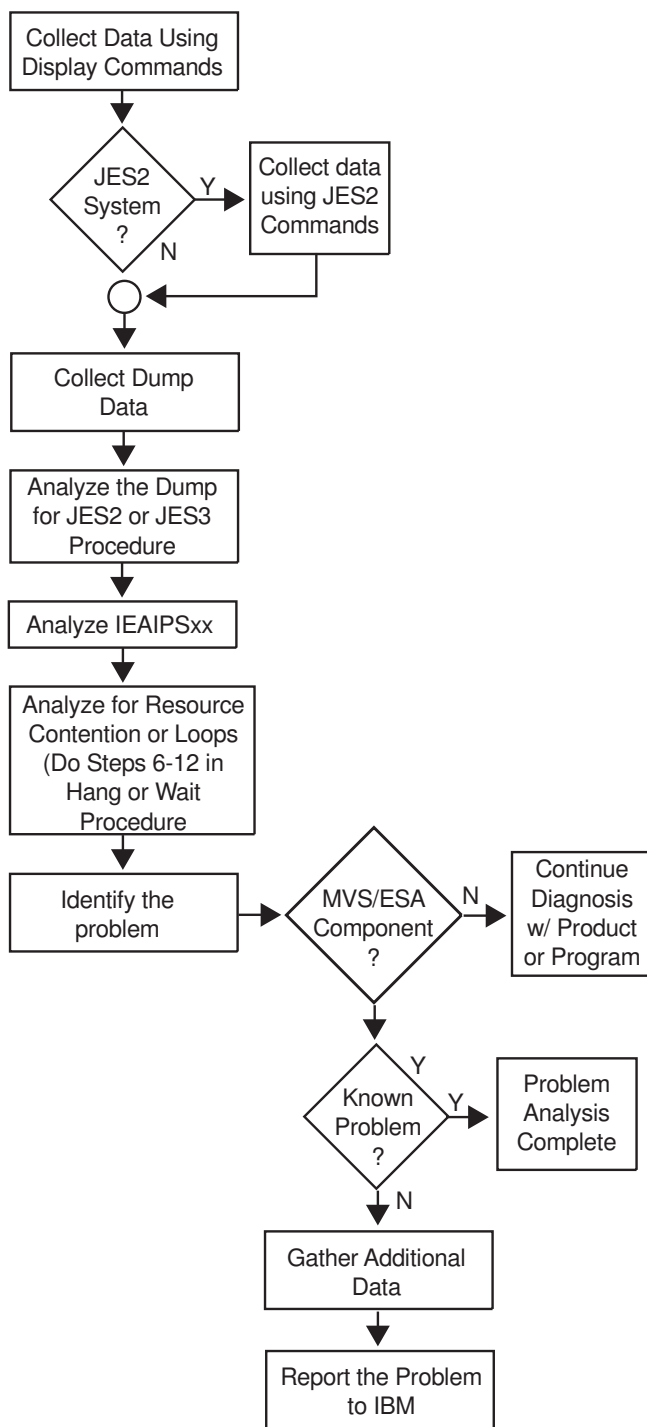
Collect Data Using Display Commands

JES2 System ?

Y

N

Collect data using JES2 Commands

Collect Dump Data

Analyze the Dump for JES2 or JES3 Procedure

Analyze IEAIPSxx

Analyze for Resource Contention or Loops (Do Steps 6-12 in Hang or Wait Procedure

Identify the problem

MVS/ESA Component ?

N

Continue Diagnosis w/ Product or Program

Y

Known Problem ?

Y

Problem Analysis Complete

N

Gather Additional Data

Report the Problem to IBM